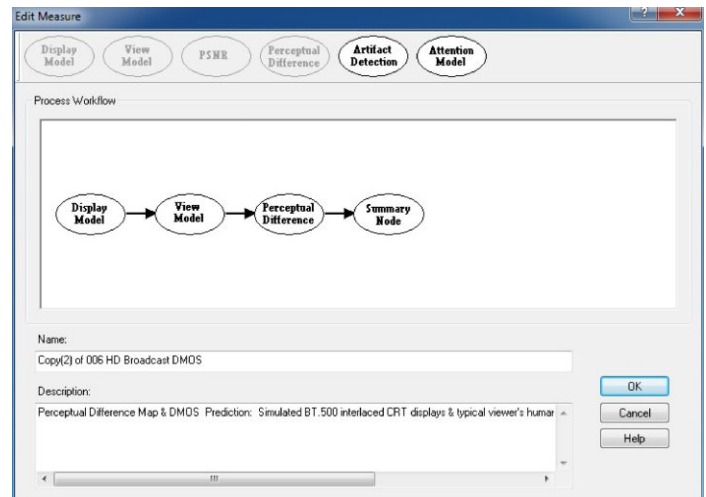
Edit Measure

?

X

Display Model

View Model

PSNR

Perceptual Difference

Artifact Detection

Attention Model

Process Workflow

Display Model

View Model

Perceptual Difference

Summary Node

Name:

Copy(2) of 006 HD Broadcast DMOS

Description:

Perceptual Difference Map & DMOS Prediction: Simulated BT.500 interlaced CRT displays & typical viewer's humar

OK

Cancel

Help